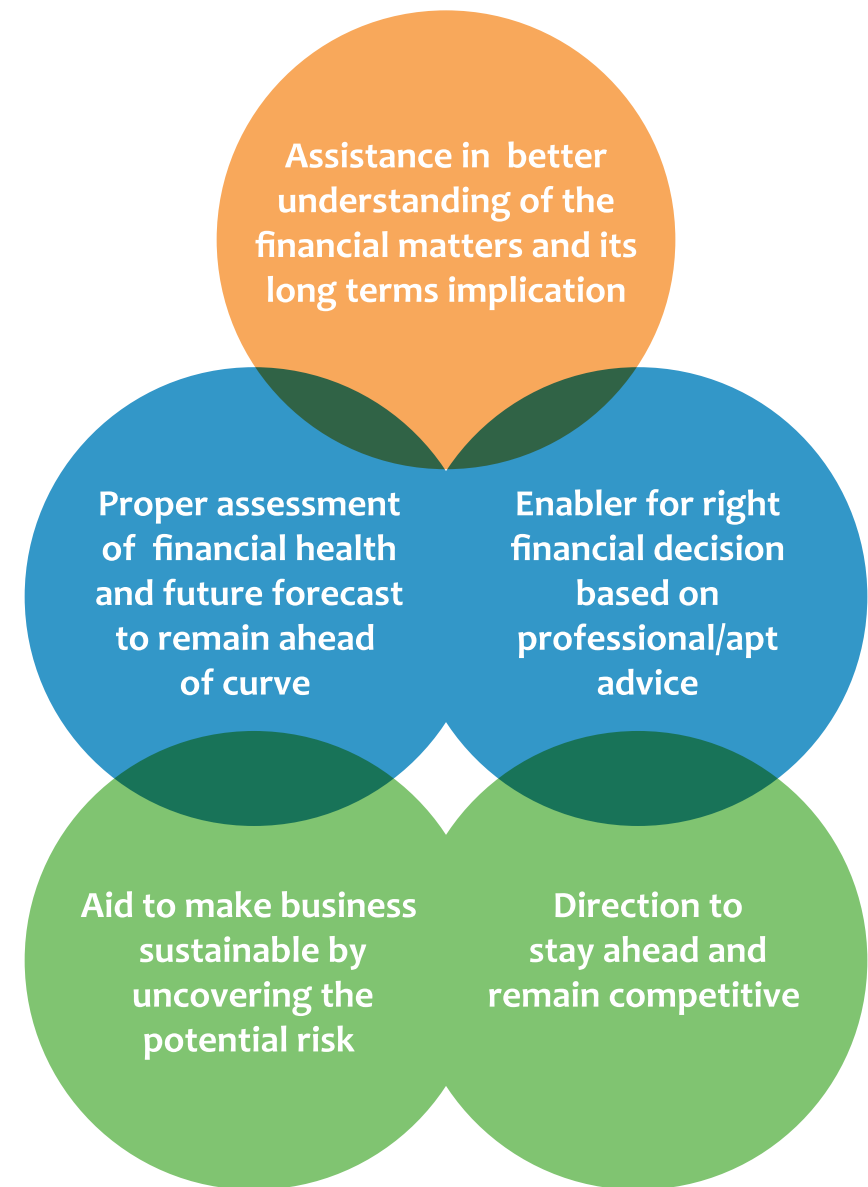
Assistance in better understanding of the financial matters and its long terms implication

Proper assessment of financial health and future forecast to remain ahead of curve

Enabler for right financial decision based on professional/apt advice

Aid to make business sustainable by uncovering the potential risk

Direction to stay ahead and remain competitive